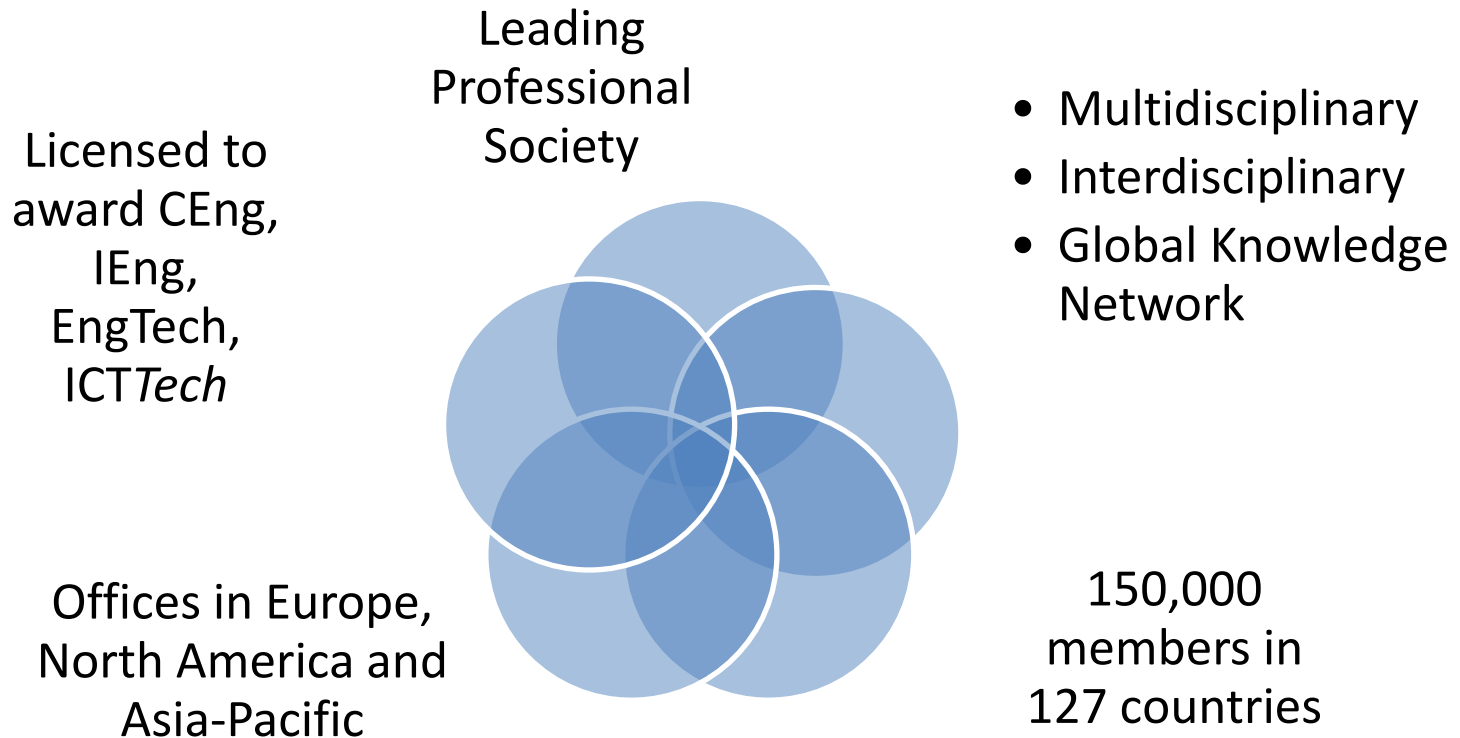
Leading Professional Society

Licensed to award CEng, IEng, EngTech, ICT*Tech*

- Multidisciplinary
- Interdisciplinary
- Global Knowledge Network

Offices in Europe, North America and Asia-Pacific

150,000 members in 127 countries